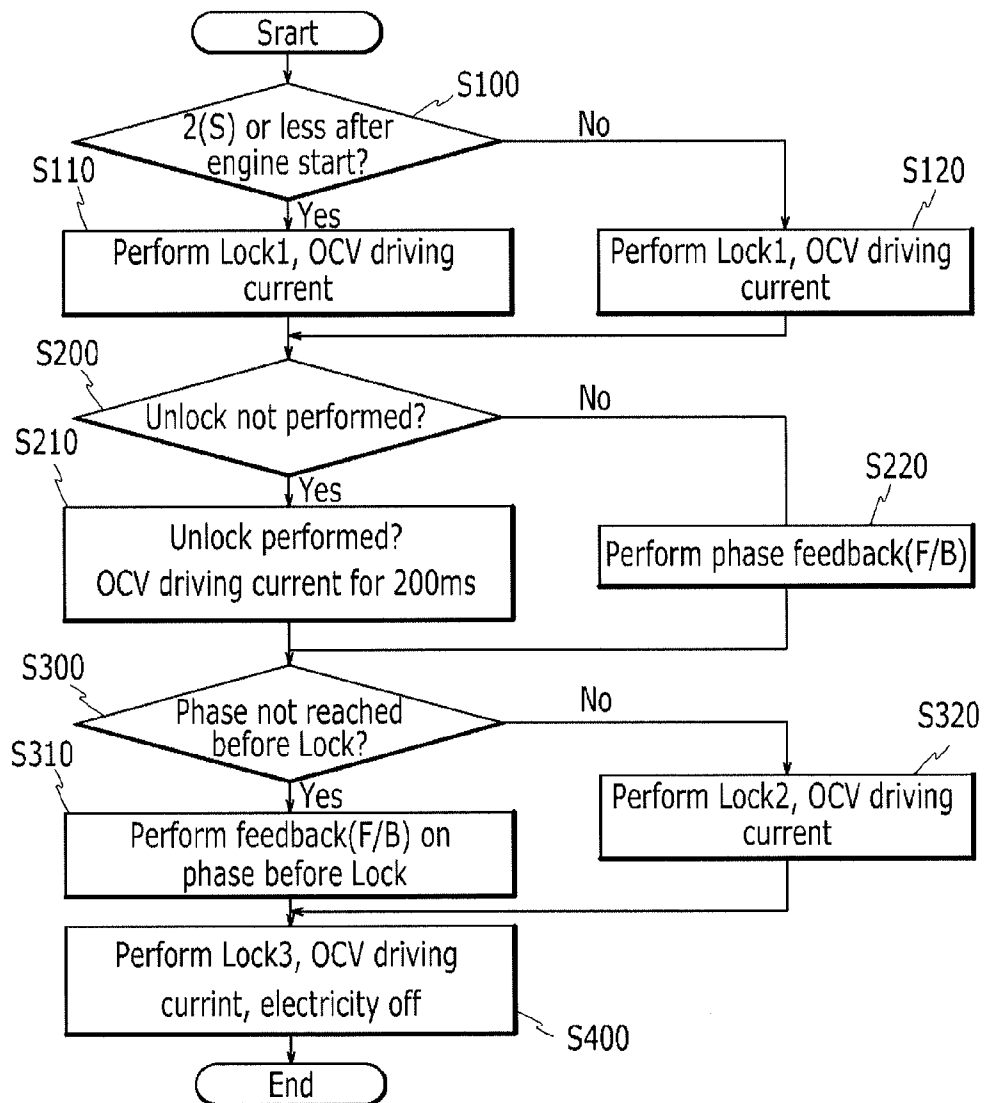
Srart

S100

2(S) or less after engine start?

No

S110

Yes

S120

Perform Lock1, OCV driving current

Perform Lock1, OCV driving current

S200

Unlock not performed?

No

S210

Yes

S220

Unlock performed? OCV driving current for 200ms

Perform phase feedback(F/B)

S300

Phase not reached before Lock?

No

S320

S310

Yes

Perform feedback(F/B) on phase before Lock

Perform Lock2, OCV driving current

Perform Lock3, OCV driving currint, electricity off

S400

End